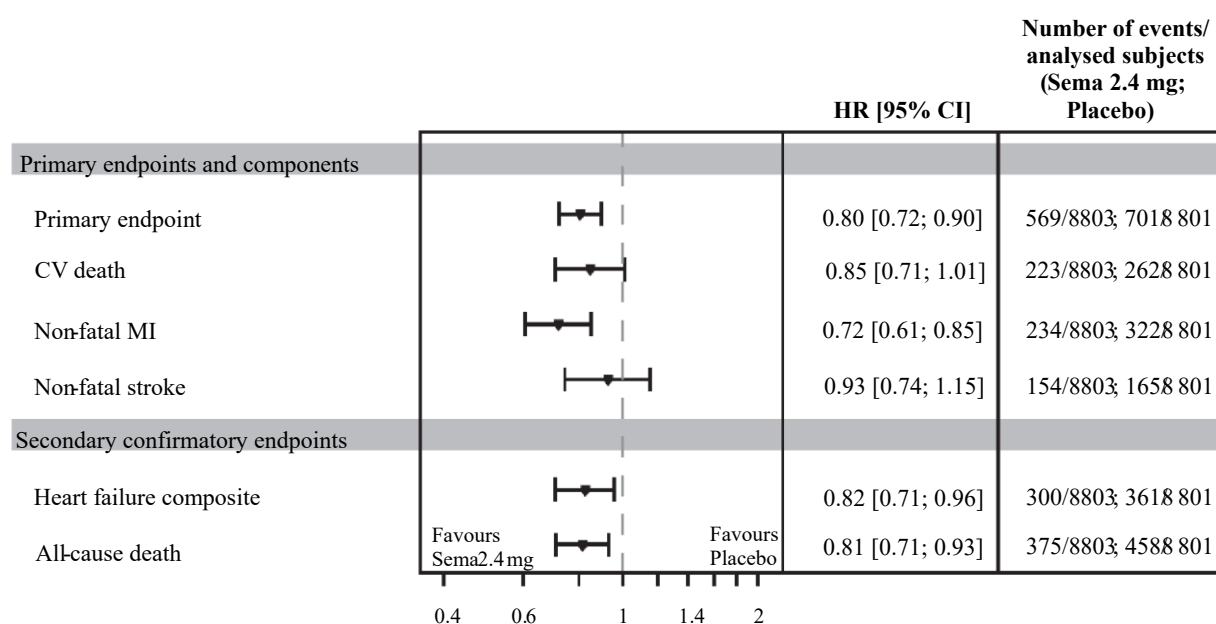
| | HR [95% CI] | Number of events/ analysed subjects (Sema 2.4 mg; Placebo) |
|---|---|---|
| Primary endpoints and components | | |
| Primary endpoint | 0.80 [0.72; 0.90] | 569/8803; 701/8801 |
| CV death | 0.85 [0.71; 1.01] | 223/8803; 262/8801 |
| Non-fatal MI | 0.72 [0.61; 0.85] | 234/8803; 322/8801 |
| Non-fatal stroke | 0.93 [0.74; 1.15] | 154/8803; 165/8801 |
| Secondary confirmatory endpoints | | |
| Heart failure composite | 0.82 [0.71; 0.96] | 300/8803; 361/8801 |
| All-cause death | 0.81 [0.71; 0.93] | 375/8803; 458/8801 |

Favours Sema 2.4 mg

Favours Placebo

0.4 0.6 1 1.4 2